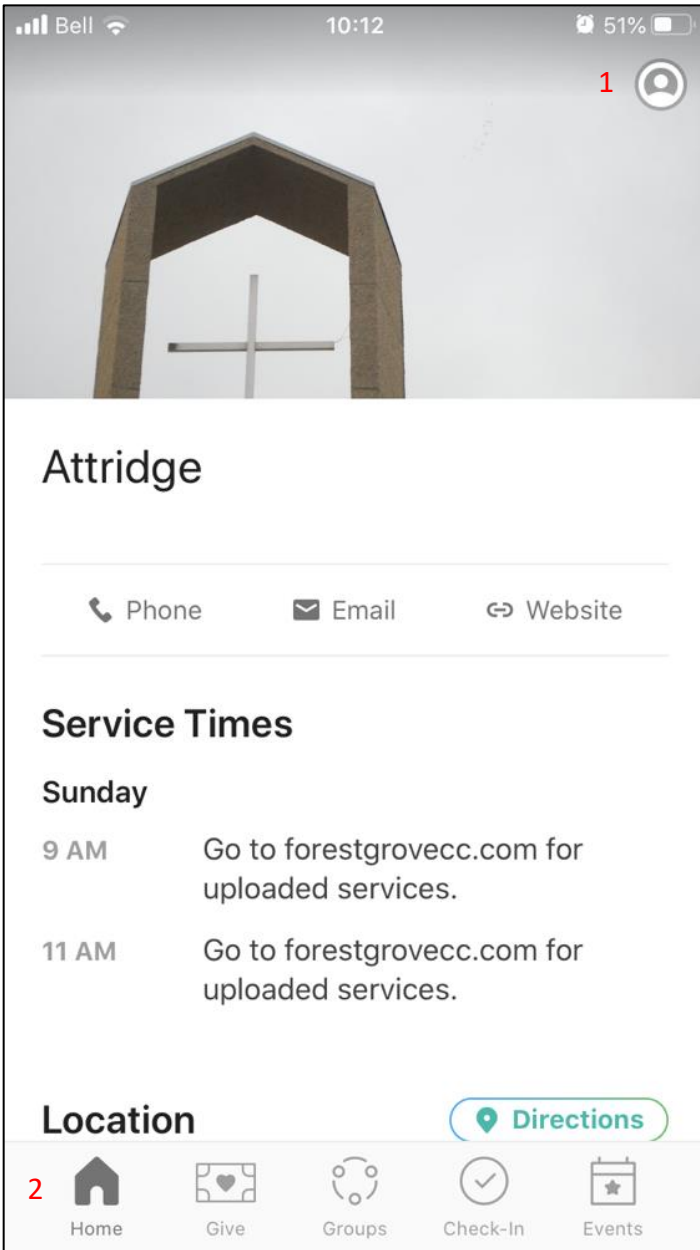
Bell 10:12 51%

1

Attridge

Phone Email Website

Service Times

Sunday

9 AM Go to forestgrovecc.com for uploaded services.

11 AM Go to forestgrovecc.com for uploaded services.

Location Directions

2

Home Give Groups Check-In Events